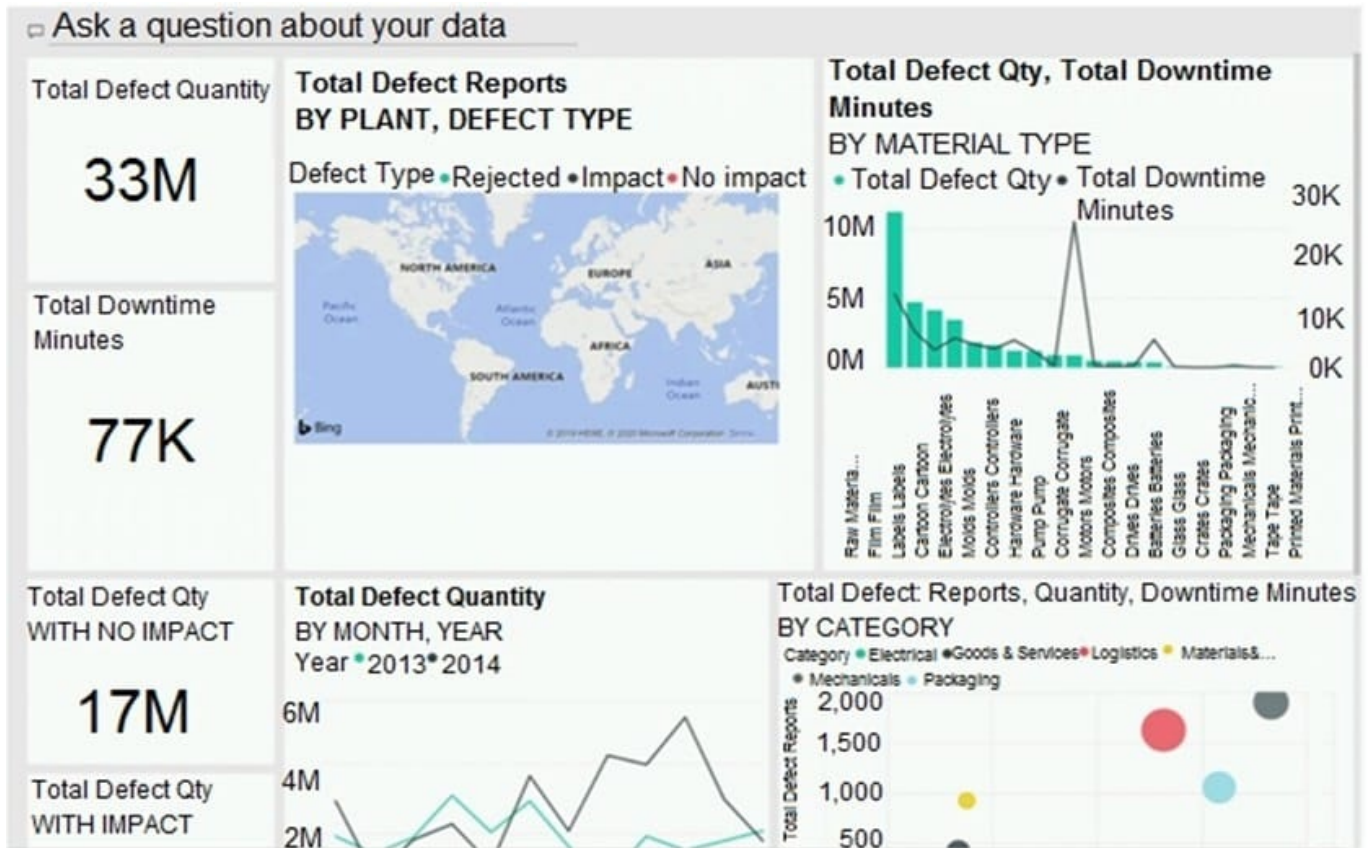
Ask a question about your data

Total Defect Quantity

33M

Total Downtime Minutes

77K

Total Defect Reports
BY PLANT, DEFECT TYPE

Defect Type • Rejected • Impact • No impact

NORTH AMERICA
EUROPE
ASIA
Pacific Ocean
Atlantic Ocean
AFRICA
SOUTH AMERICA
Indian Ocean
AUST
Bing
© 2019 HERE, © 2020 Microsoft Corporation Terms

Total Defect Qty, Total Downtime Minutes
BY MATERIAL TYPE
• Total Defect Qty • Total Downtime Minutes

10M
5M
0M
30K
20K
10K
0K

Raw Materia...
Film Film
Labels Labels
Cartoon Cartoon
Electrolytes Electrolytes
Molds Molds
Controllers Controllers
Hardware Hardware
Pump Pump
Corrugate Corrugate
Motors Motors
Composites Composites
Drives Drives
Batteries Batteries
Glass Glass
Crates Crates
Packaging Packaging
Mechanicals Mechanic...
Tape Tape
Printed Materials Print...

Total Defect Qty
WITH NO IMPACT

17M

Total Defect Qty
WITH IMPACT

Total Defect Quantity
BY MONTH, YEAR
Year • 2013 • 2014

6M
4M
2M

Total Defect: Reports, Quantity, Downtime Minutes
BY CATEGORY
Category • Electrical • Goods & Services • Logistics • Materials&...
• Mechanicals • Packaging

Total Defect Reports
2,000
1,500
1,000
500